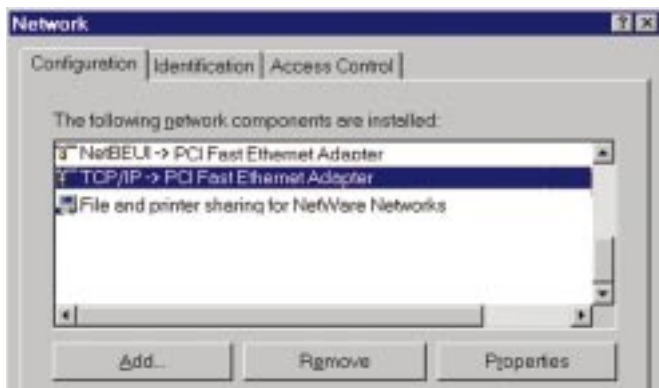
Network

? X

Configuration | Identification | Access Control

The following network components are installed:

NetBEUI -> PCI Fast Ethernet Adapter

TCP/IP -> PCI Fast Ethernet Adapter

File and printer sharing for NetWare Networks

Add...

Remove

Properties